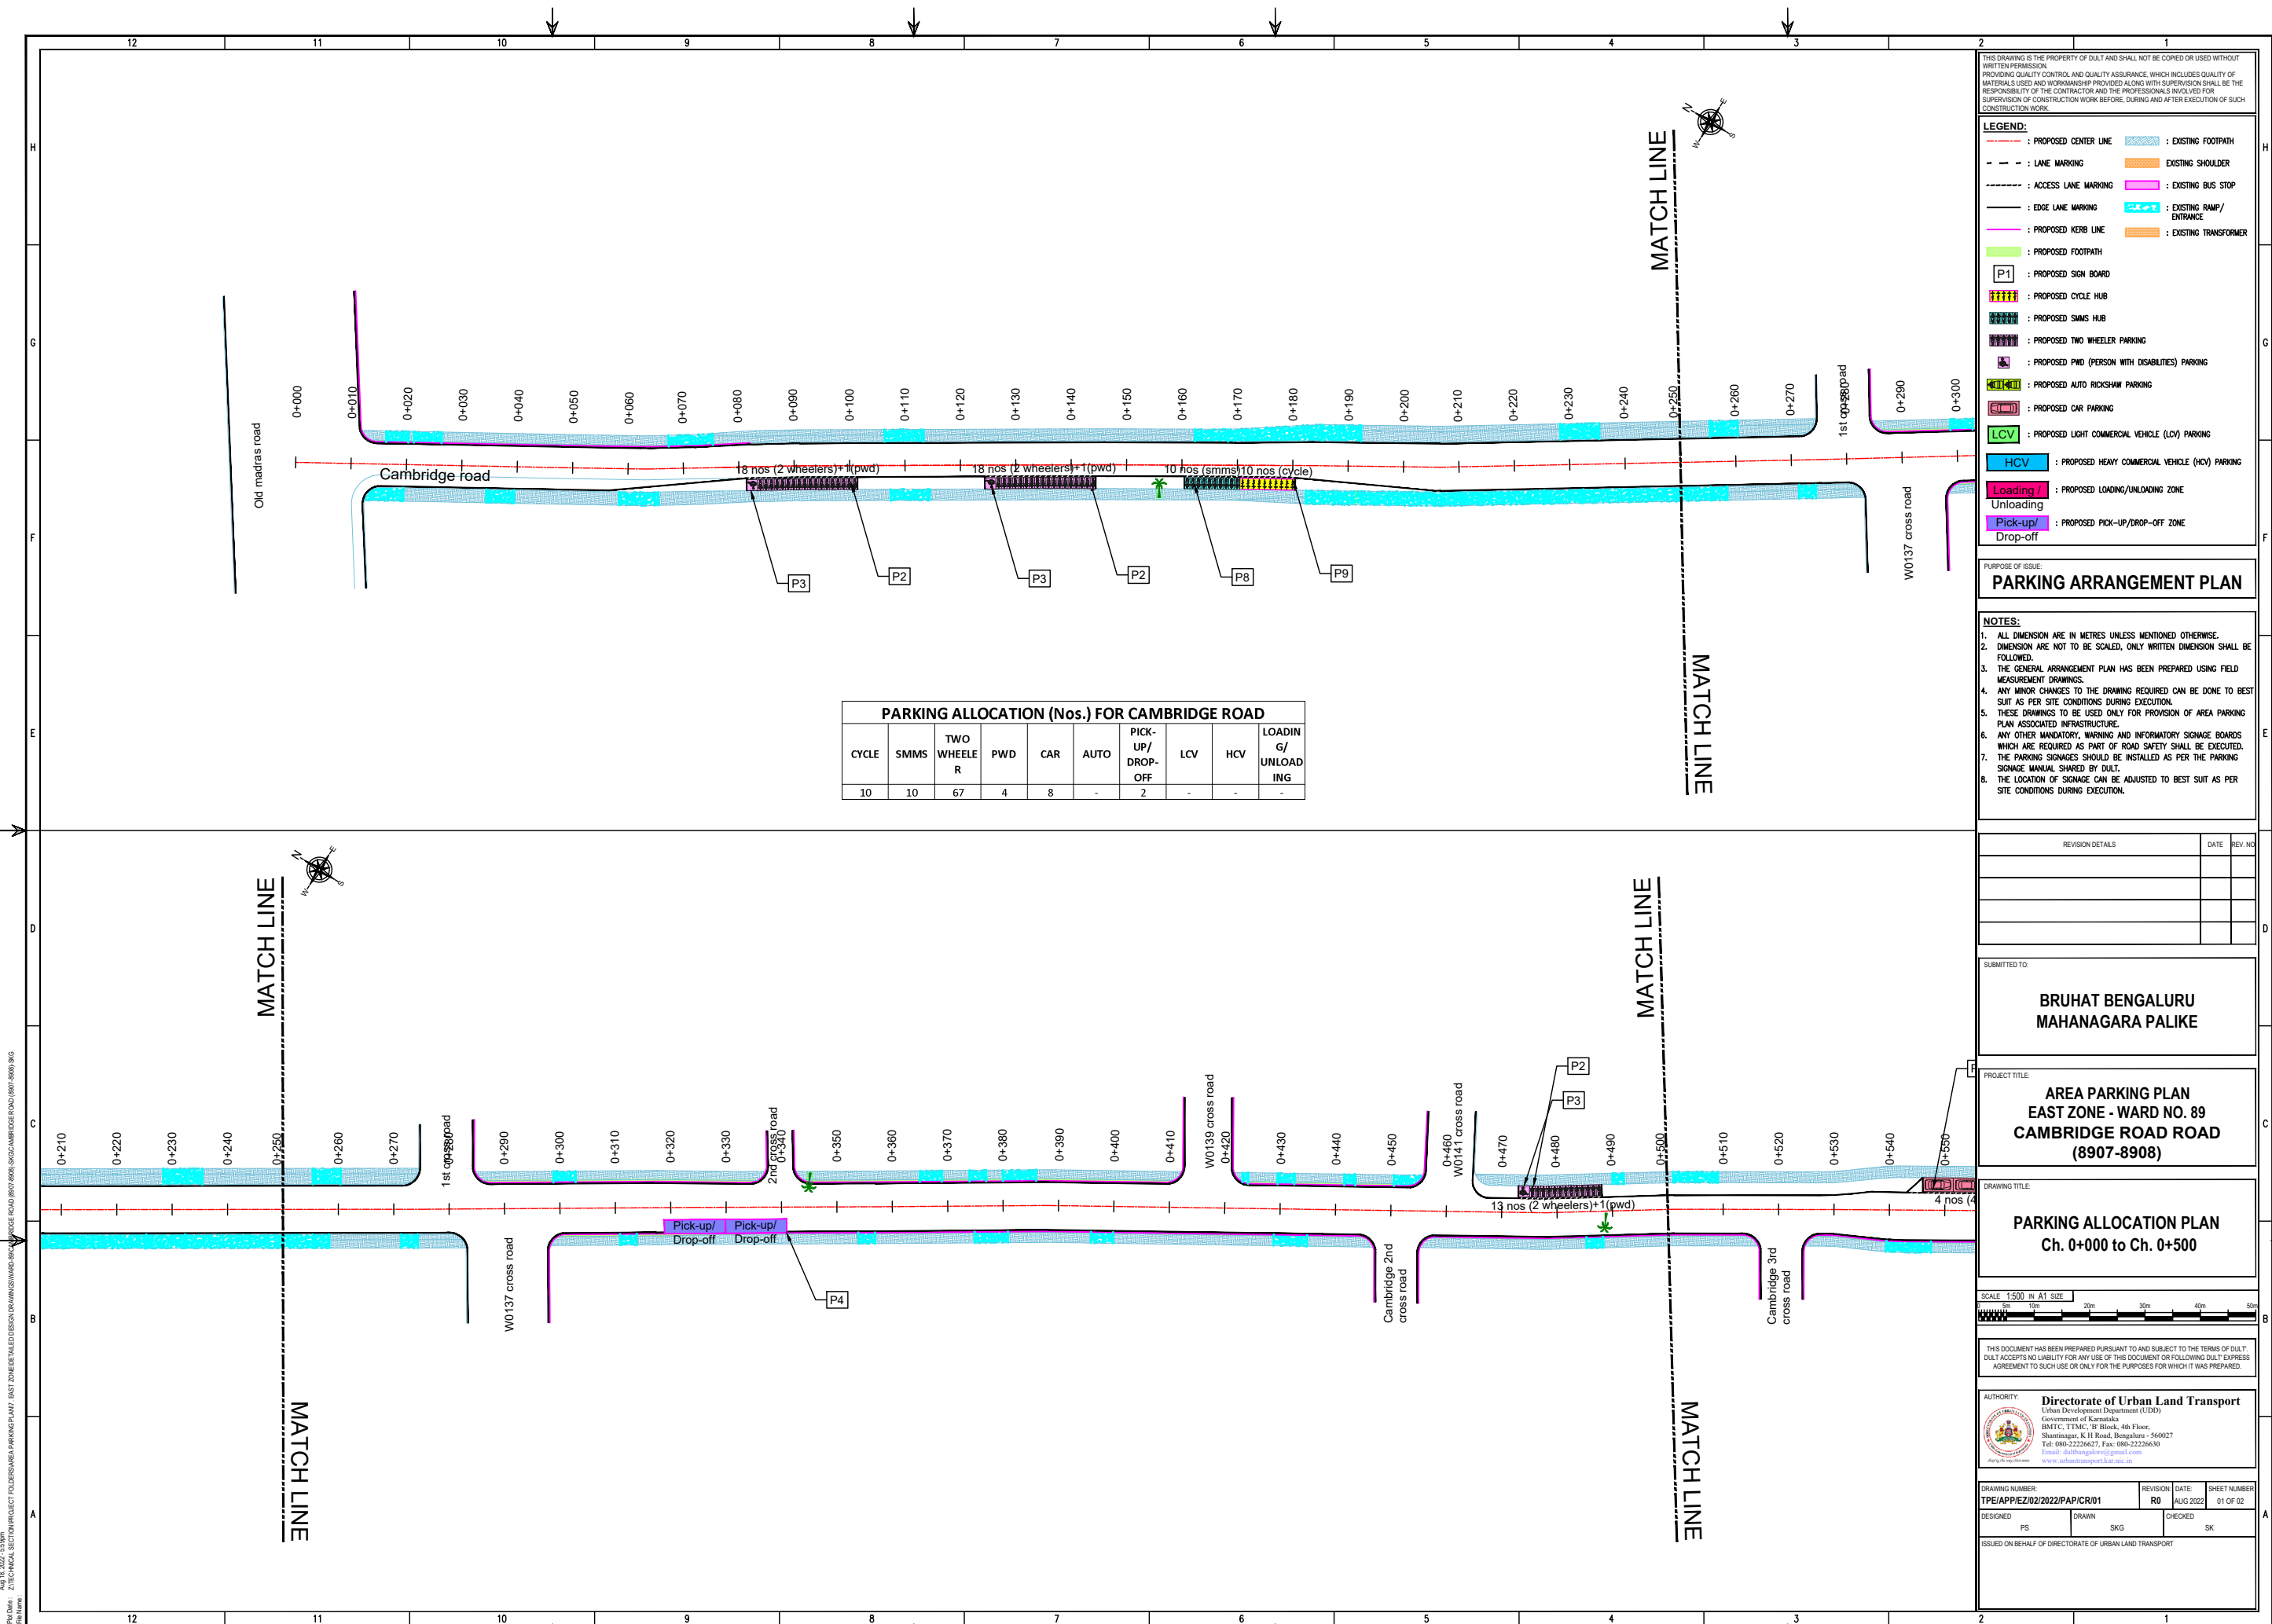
12 11 10 9 8 7 6 5 4 3 2 1

THIS DRAWING IS THE PROPERTY OF DULT AND SHALL NOT BE COPIED OR USED WITHOUT WRITTEN PERMISSION.
PROVIDING QUALITY CONTROL AND QUALITY ASSURANCE, WHICH INCLUDES QUALITY OF MATERIALS USED AND WORKMANSHIP PROVIDED ALONG WITH SUPERVISION SHALL BE THE RESPONSIBILITY OF THE CONTRACTOR AND THE PROFESSIONALS INVOLVED FOR SUPERVISION OF CONSTRUCTION WORK BEFORE, DURING AND AFTER EXECUTION OF SUCH CONSTRUCTION WORK.

LEGEND:
: PROPOSED CENTER LINE
: LANE MARKING
: ACCESS LANE MARKING
: EDGE LANE MARKING
: PROPOSED KERB LINE
: PROPOSED FOOTPATH
P1 : PROPOSED SIGN BOARD
: PROPOSED CYCLE HUB
: PROPOSED SMMS HUB
: PROPOSED TWO WHEELER PARKING
: PROPOSED PWD (PERSON WITH DISABILITIES) PARKING
: PROPOSED AUTO RICKSHAW PARKING
: PROPOSED CAR PARKING
LCV : PROPOSED LIGHT COMMERCIAL VEHICLE (LCV) PARKING
HCV : PROPOSED HEAVY COMMERCIAL VEHICLE (HCV) PARKING
Loading / Unloading : PROPOSED LOADING/UNLOADING ZONE
Pick-up/ Drop-off : PROPOSED PICK-UP/DROP-OFF ZONE
: EXISTING FOOTPATH
EXISTING SHOULDER
: EXISTING BUS STOP
: EXISTING RAMP/ ENTRANCE
: EXISTING TRANSFORMER

PURPOSE OF ISSUE:
PARKING ARRANGEMENT PLAN

NOTES:
1. ALL DIMENSION ARE IN METRES UNLESS MENTIONED OTHERWISE.
2. DIMENSION ARE NOT TO BE SCALED, ONLY WRITTEN DIMENSION SHALL BE FOLLOWED.
3. THE GENERAL ARRANGEMENT PLAN HAS BEEN PREPARED USING FIELD MEASUREMENT DRAWINGS.
4. ANY MINOR CHANGES TO THE DRAWING REQUIRED CAN BE DONE TO BEST SUIT AS PER SITE CONDITIONS DURING EXECUTION.
5. THESE DRAWINGS TO BE USED ONLY FOR PROVISION OF AREA PARKING PLAN ASSOCIATED INFRASTRUCTURE.
6. ANY OTHER MANDATORY, WARNING AND INFORMATORY SIGNAGE BOARDS WHICH ARE REQUIRED AS PART OF ROAD SAFETY SHALL BE EXECUTED.
7. THE PARKING SIGNAGES SHOULD BE INSTALLED AS PER THE PARKING SIGNAGE MANUAL SHARED BY DULT.
8. THE LOCATION OF SIGNAGE CAN BE ADJUSTED TO BEST SUIT AS PER SITE CONDITIONS DURING EXECUTION.

REVISION DETAILS | DATE | REV. NO

SUBMITTED TO:
BRUHAT BENGALURU MAHANAGARA PALIKE

PROJECT TITLE:
AREA PARKING PLAN
EAST ZONE - WARD NO. 89
CAMBRIDGE ROAD ROAD
(8907-8908)

DRAWING TITLE:
PARKING ALLOCATION PLAN
Ch. 0+000 to Ch. 0+500

SCALE 1:500 IN A1 SIZE
5m 10m 20m 30m 40m 50m

THIS DOCUMENT HAS BEEN PREPARED PURSUANT TO AND SUBJECT TO THE TERMS OF DULT. DULT ACCEPTS NO LIABILITY FOR ANY USE OF THIS DOCUMENT OR FOLLOWING DULT' EXPRESS AGREEMENT TO SUCH USE OR ONLY FOR THE PURPOSES FOR WHICH IT WAS PREPARED.

AUTHORITY:
Directorate of Urban Land Transport
Urban Development Department (UDD)
Government of Karnataka
BMTC, TTMC, 'B' Block, 4th Floor,
Shantinagar, K H Road, Bengaluru - 560027
Tel: 080-22226627, Fax: 080-22226630
Email: dultbangalore@gmail.com
www.urbantransport.kar.nic.in

DRAWING NUMBER: TPE/APP/EZ/02/2022/PAP/CR/01 | REVISION: R0 | DATE: AUG 2022 | SHEET NUMBER 01 OF 02
DESIGNED PS | DRAWN SKG | CHECKED SK
ISSUED ON BEHALF OF DIRECTORATE OF URBAN LAND TRANSPORT

MATCH LINE
Old madras road
Cambridge road
0+000 0+010 0+020 0+030 0+040 0+050 0+060 0+070 0+080 0+090 0+100 0+110 0+120 0+130 0+140 0+150 0+160 0+170 0+180 0+190 0+200 0+210 0+220 0+230 0+240 0+250 0+260 0+270 0+280 0+290 0+300
1st cross road
W0137 cross road
18 nos (2 wheelers)+1(pwd)
18 nos (2 wheelers)+1(pwd)
10 nos (smms)
10 nos (cycle)
P3 P2 P3 P2 P8 P9

PARKING ALLOCATION (Nos.) FOR CAMBRIDGE ROAD
| CYCLE | SMMS | TWO WHEELER | PWD | CAR | AUTO | PICK-UP/ DROP-OFF | LCV | HCV | LOADING/ UNLOADING |
|---|---|---|---|---|---|---|---|---|---|
| 10 | 10 | 67 | 4 | 8 | - | 2 | - | - | - |

0+210 0+220 0+230 0+240 0+250 0+260 0+270 0+280 0+290 0+300 0+310 0+320 0+330 0+340 0+350 0+360 0+370 0+380 0+390 0+400 0+410 0+420 0+430 0+440 0+450 0+460 0+470 0+480 0+490 0+500 0+510 0+520 0+530 0+540 0+550
1st cross road
2nd cross road
W0137 cross road
W0139 cross road
W0141 cross road
Cambridge 2nd cross road
Cambridge 3rd cross road
Pick-up/ Drop-off
Pick-up/ Drop-off
P4 P2 P3
13 nos (2 wheelers)+1(pwd)
4 nos (4